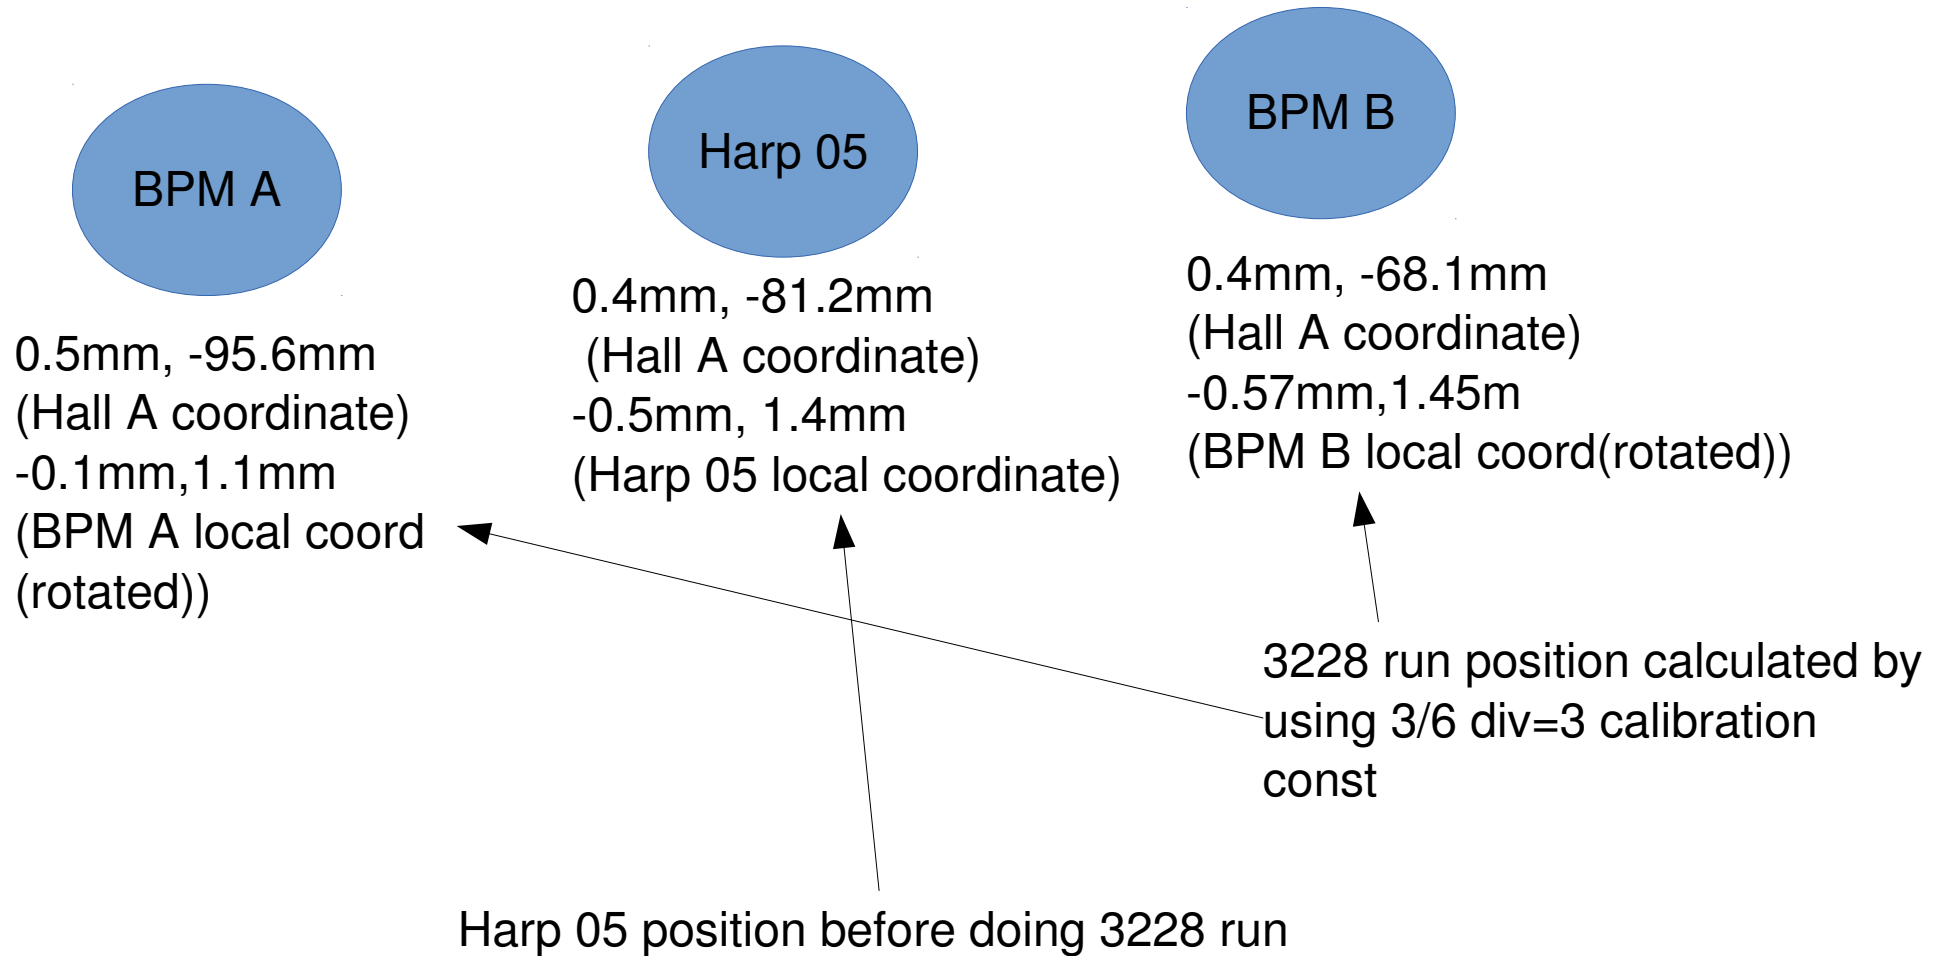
BPM A

0.5mm, -95.6mm
(Hall A coordinate)
-0.1mm,1.1mm
(BPM A local coord
(rotated))

Harp 05

0.4mm, -81.2mm
(Hall A coordinate)
-0.5mm, 1.4mm
(Harp 05 local coordinate)

BPM B

0.4mm, -68.1mm
(Hall A coordinate)
-0.57mm,1.45m
(BPM B local coord(rotated))

3228 run position calculated by using 3/6 div=3 calibration const

Harp 05 position before doing 3228 run